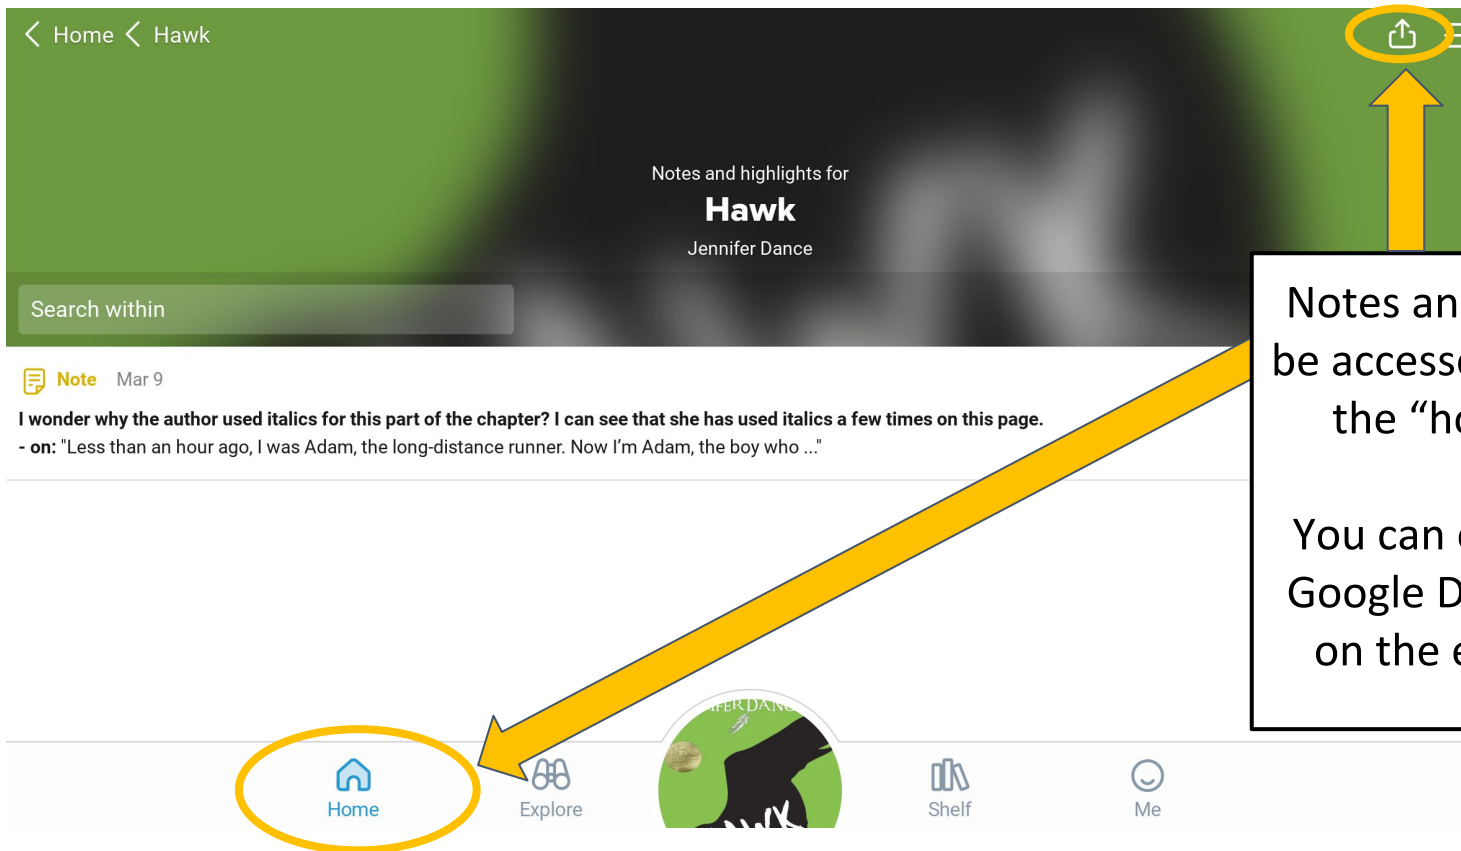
Home Hawk

Notes and highlights for
Hawk
Jennifer Dance

Search within

Note Mar 9
I wonder why the author used italics for this part of the chapter? I can see that she has used italics a few times on this page.
- on: "Less than an hour ago, I was Adam, the long-distance runner. Now I'm Adam, the boy who ..."

Notes an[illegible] be access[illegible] the "h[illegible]

You can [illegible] Google D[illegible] on the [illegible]

Home
Explore
Shelf
Me